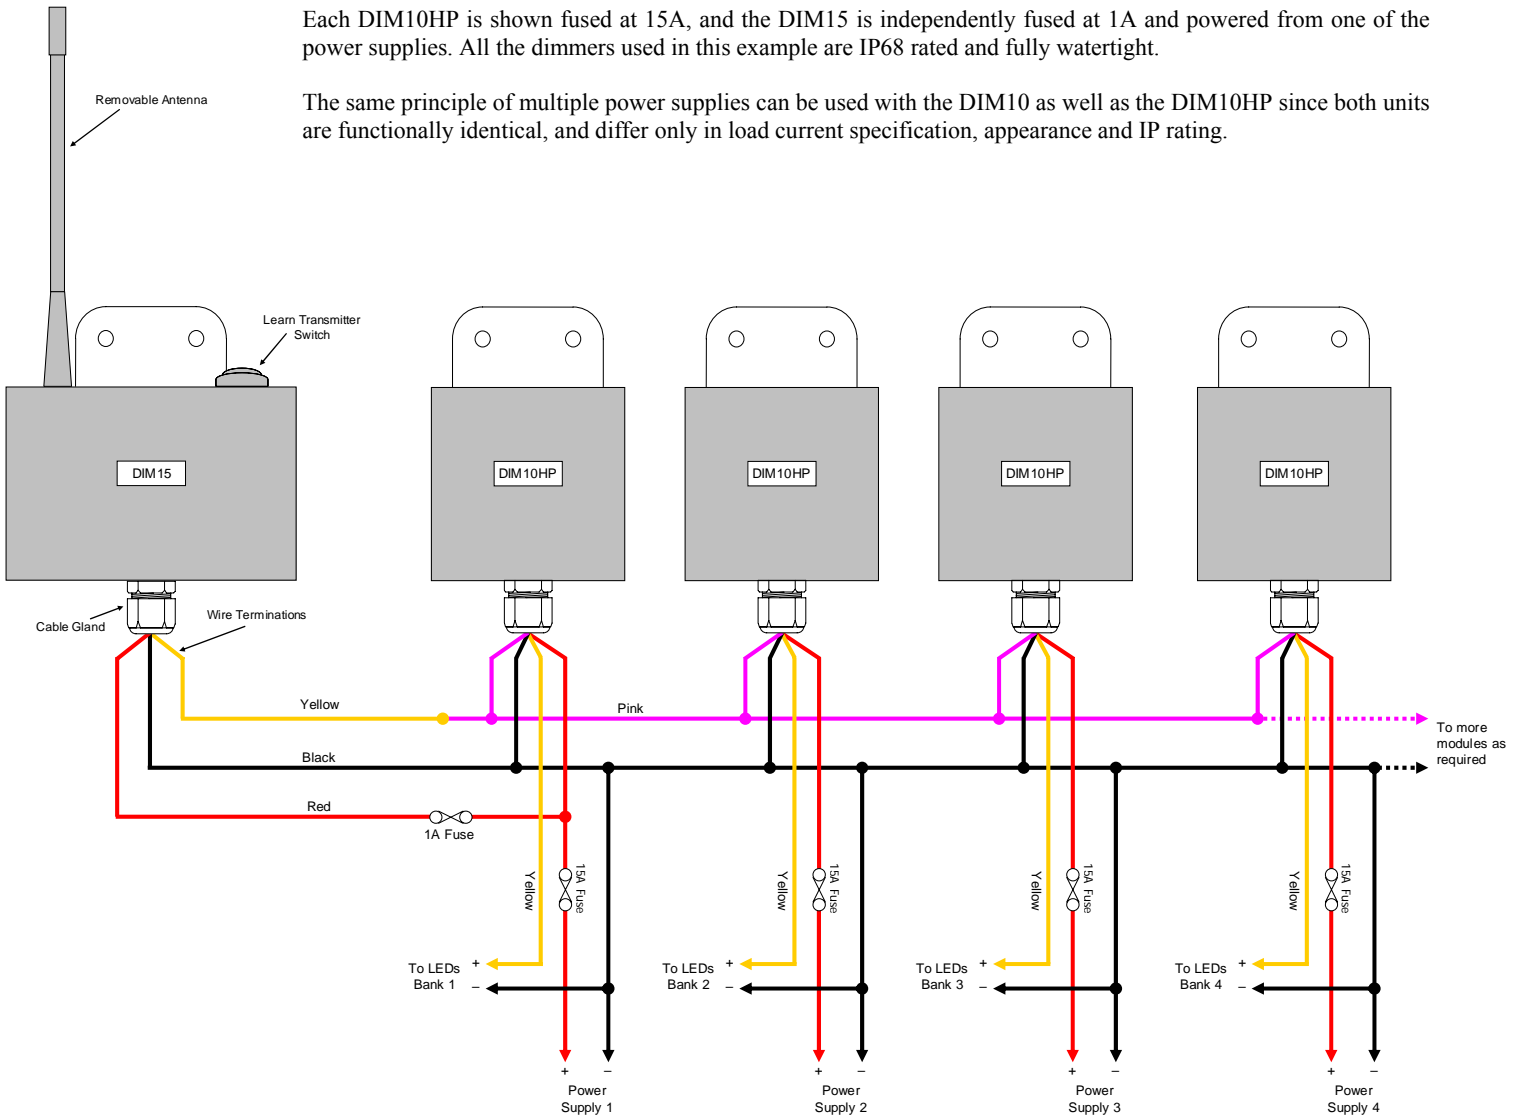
Each DIM10HP is shown fused at 15A, and the DIM15 is independently fused at 1A and powered from one of the power supplies. All the dimmers used in this example are IP68 rated and fully watertight.

The same principle of multiple power supplies can be used with the DIM10 as well as the DIM10HP since both units are functionally identical, and differ only in load current specification, appearance and IP rating.

Removable Antenna

Learn Transmitter Switch

DIM15

DIM10HP

DIM10HP

DIM10HP

DIM10HP

Cable Gland

Wire Terminations

Yellow

Pink

Black

Red

1A Fuse

To more modules as required

Yellow

15A Fuse

Yellow

15A Fuse

Yellow

15A Fuse

Yellow

15A Fuse

To LEDs Bank 1 + –

To LEDs Bank 2 + –

To LEDs Bank 3 + –

To LEDs Bank 4 + –

+ – Power Supply 1

+ – Power Supply 2

+ – Power Supply 3

+ – Power Supply 4